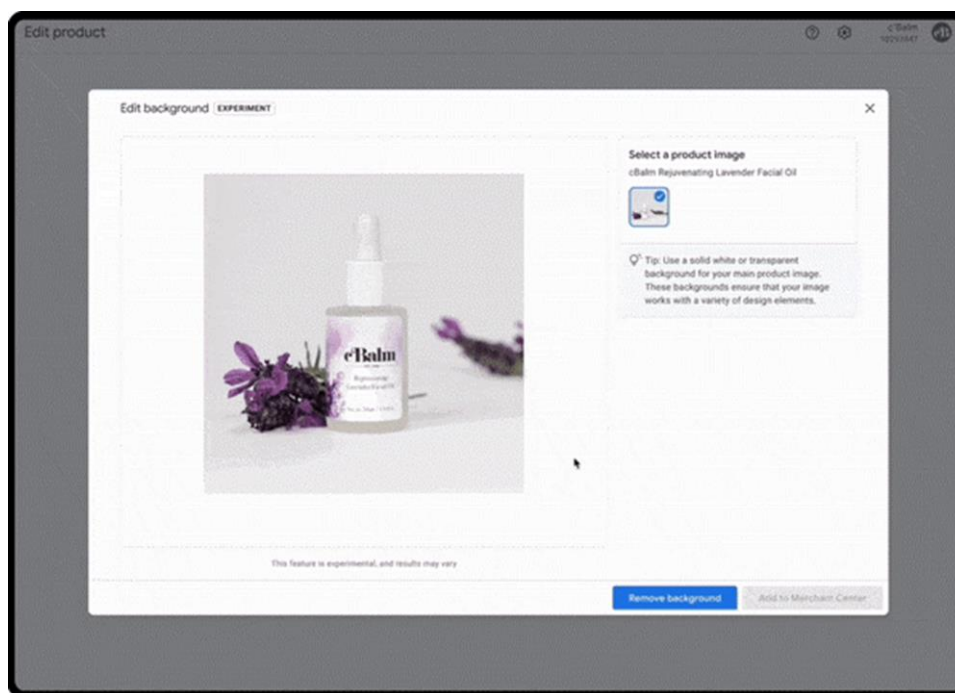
Edit product

c'Balm
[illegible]

Edit background EXPERIMENT

×

cBalm
Rejuvenating Lavender Facial Oil
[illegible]

Select a product image
cBalm Rejuvenating Lavender Facial Oil

Tip: Use a solid white or transparent background for your main product image. These backgrounds ensure that your image works with a variety of design elements.

This feature is experimental, and results may vary

Remove background
Add to Merchant Center